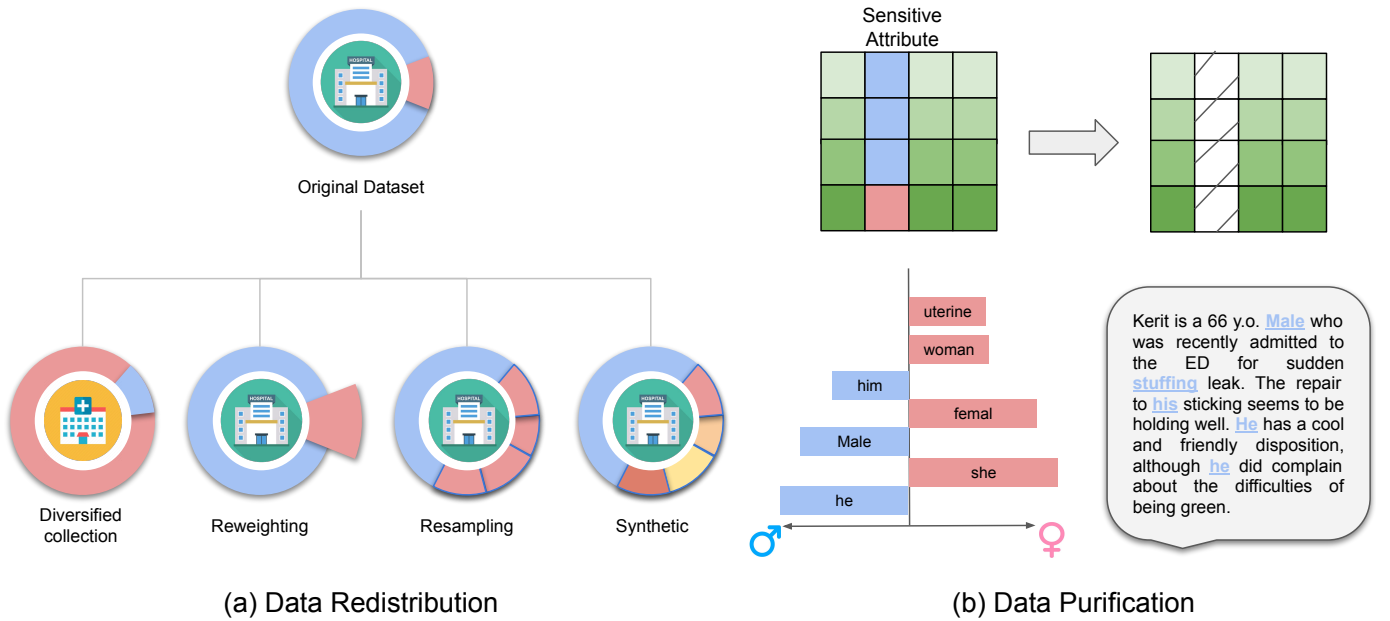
HOSPITAL

Original Dataset

Diversified collection

Reweighting

Resampling

Synthetic

(a) Data Redistribution

Sensitive Attribute

uterine

woman

him

femal

Male

she

he

♂

♀

Kerit is a 66 y.o. Male who was recently admitted to the ED for sudden stuffing leak. The repair to his sticking seems to be holding well. He has a cool and friendly disposition, although he did complain about the difficulties of being green.

(b) Data Purification